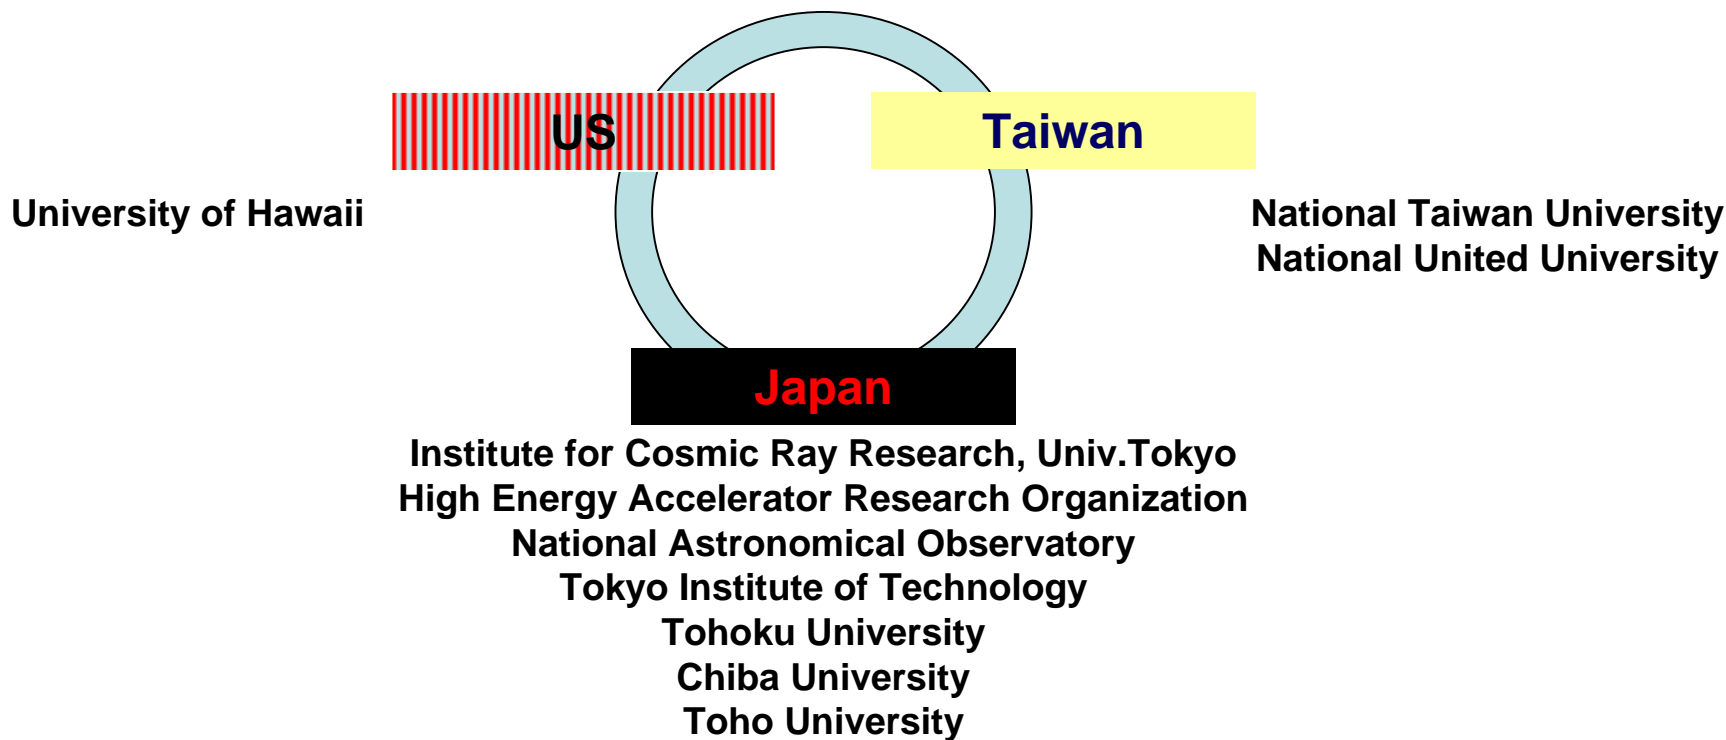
US

Taiwan

University of Hawaii

National Taiwan University
National United University

Japan

Institute for Cosmic Ray Research, Univ.Tokyo
High Energy Accelerator Research Organization
National Astronomical Observatory
Tokyo Institute of Technology
Tohoku University
Chiba University
Toho University